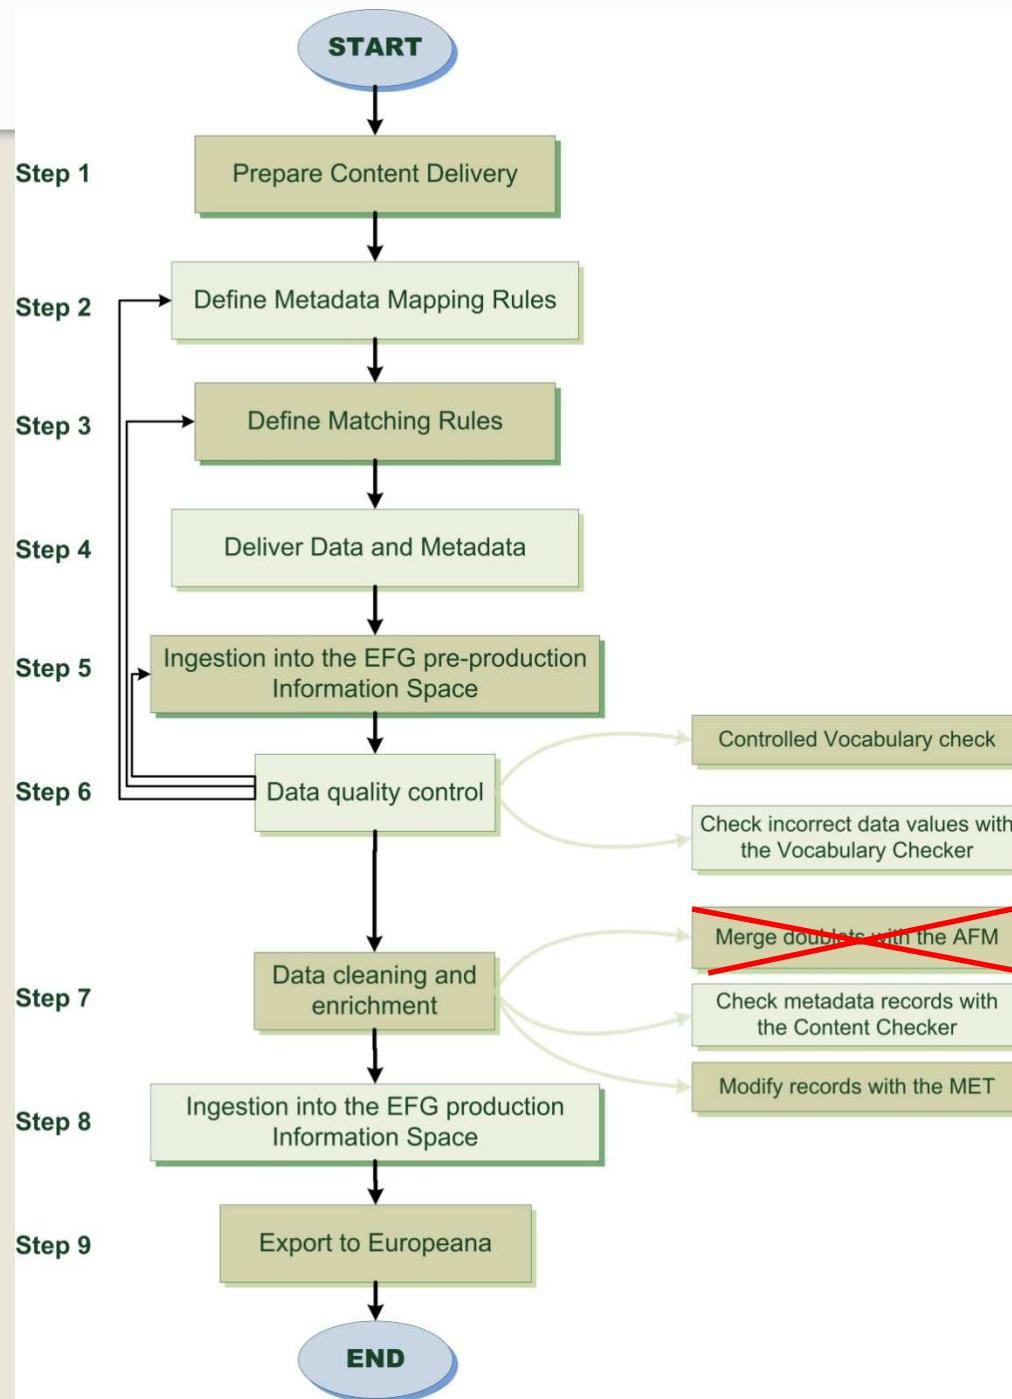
START

Step 1
Prepare Content Delivery

Step 2
Define Metadata Mapping Rules

Step 3
Define Matching Rules

Step 4
Deliver Data and Metadata

Step 5
Ingestion into the EFG pre-production Information Space

Step 6
Data quality control

Controlled Vocabulary check

Check incorrect data values with the Vocabulary Checker

Step 7
Data cleaning and enrichment

Merge doublets with the AFM

Check metadata records with the Content Checker

Modify records with the MET

Step 8
Ingestion into the EFG production Information Space

Step 9
Export to Europeana

END